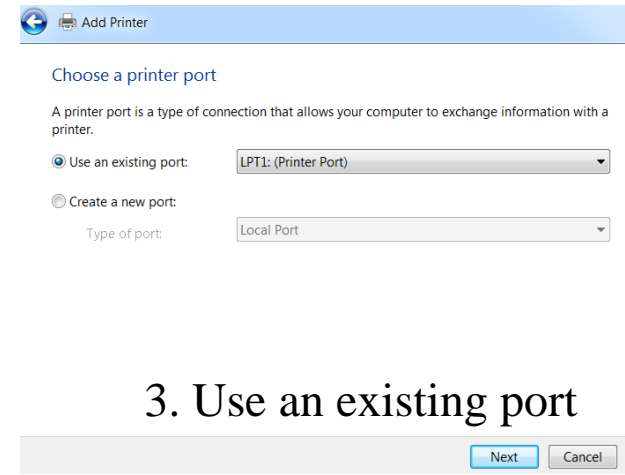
Add Printer

Choose a printer port

A printer port is a type of connection that allows your computer to exchange information with a printer.

Use an existing port: LPT1: (Printer Port)

Create a new port:

Type of port: Local Port

3. Use an existing port

Next Cancel